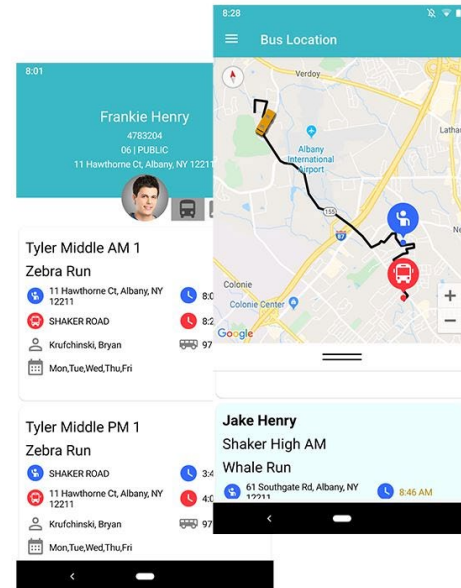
8:01

Frankie Henry
4783204
06 | PUBLIC
11 Hawthorne Ct, Albany, NY 12211

Tyler Middle AM 1
Zebra Run
11 Hawthorne Ct, Albany, NY 12211
8:0
SHAKER ROAD
8:2
Krufchinski, Bryan
97
Mon,Tue,Wed,Thu,Fri

Tyler Middle PM 1
Zebra Run
SHAKER ROAD
3:4
11 Hawthorne Ct, Albany, NY 12211
4:0
Krufchinski, Bryan
97
Mon,Tue,Wed,Thu,Fri

8:28
Bus Location
Verdoy
Latha
Albany International Airport
155
87
Colonie Center
Google

Jake Henry
Shaker High AM
Whale Run
61 Southgate Rd, Albany, NY 12211
8:46 AM